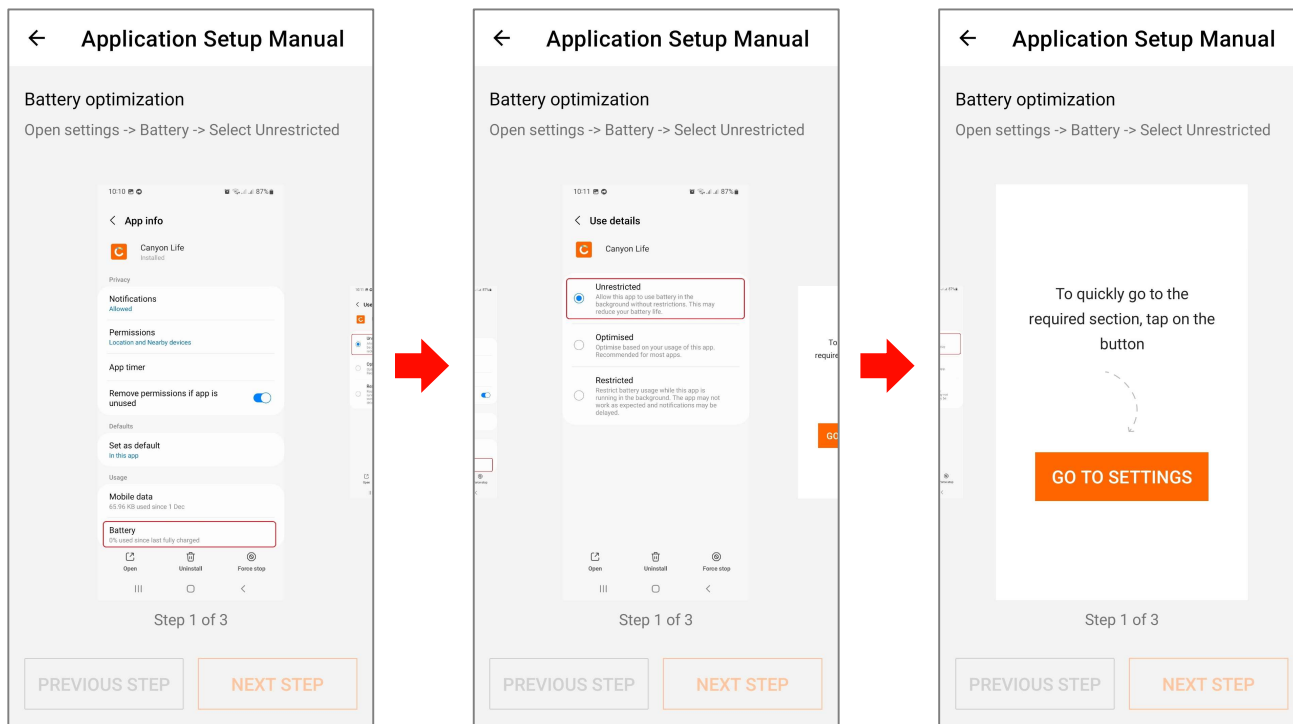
Application Setup Manual

Battery optimization

Open settings -> Battery -> Select Unrestricted

10:10 87%

App info

Canyon Life
Installed

Privacy

Notifications
Allowed

Permissions
Location and Nearby devices

App timer

Remove permissions if app is unused

Defaults

Set as default
In this app

Usage

Mobile data
65.96 KB used since 1 Dec

Battery
0% used since last fully charged

Open Uninstall Force stop

Step 1 of 3

PREVIOUS STEP NEXT STEP

Application Setup Manual

Battery optimization

Open settings -> Battery -> Select Unrestricted

10:11 87%

Use details

Canyon Life

Unrestricted
Allow this app to use battery in the background without restrictions. This may reduce your battery life.

Optimised
Optimise based on your usage of this app. Recommended for most apps.

Restricted
Restrict battery usage while this app is running in the background. The app may not work as expected and notifications may be delayed.

Open Uninstall Force stop

Step 1 of 3

PREVIOUS STEP NEXT STEP

Application Setup Manual

Battery optimization

Open settings -> Battery -> Select Unrestricted

To quickly go to the required section, tap on the button

GO TO SETTINGS

Step 1 of 3

PREVIOUS STEP NEXT STEP